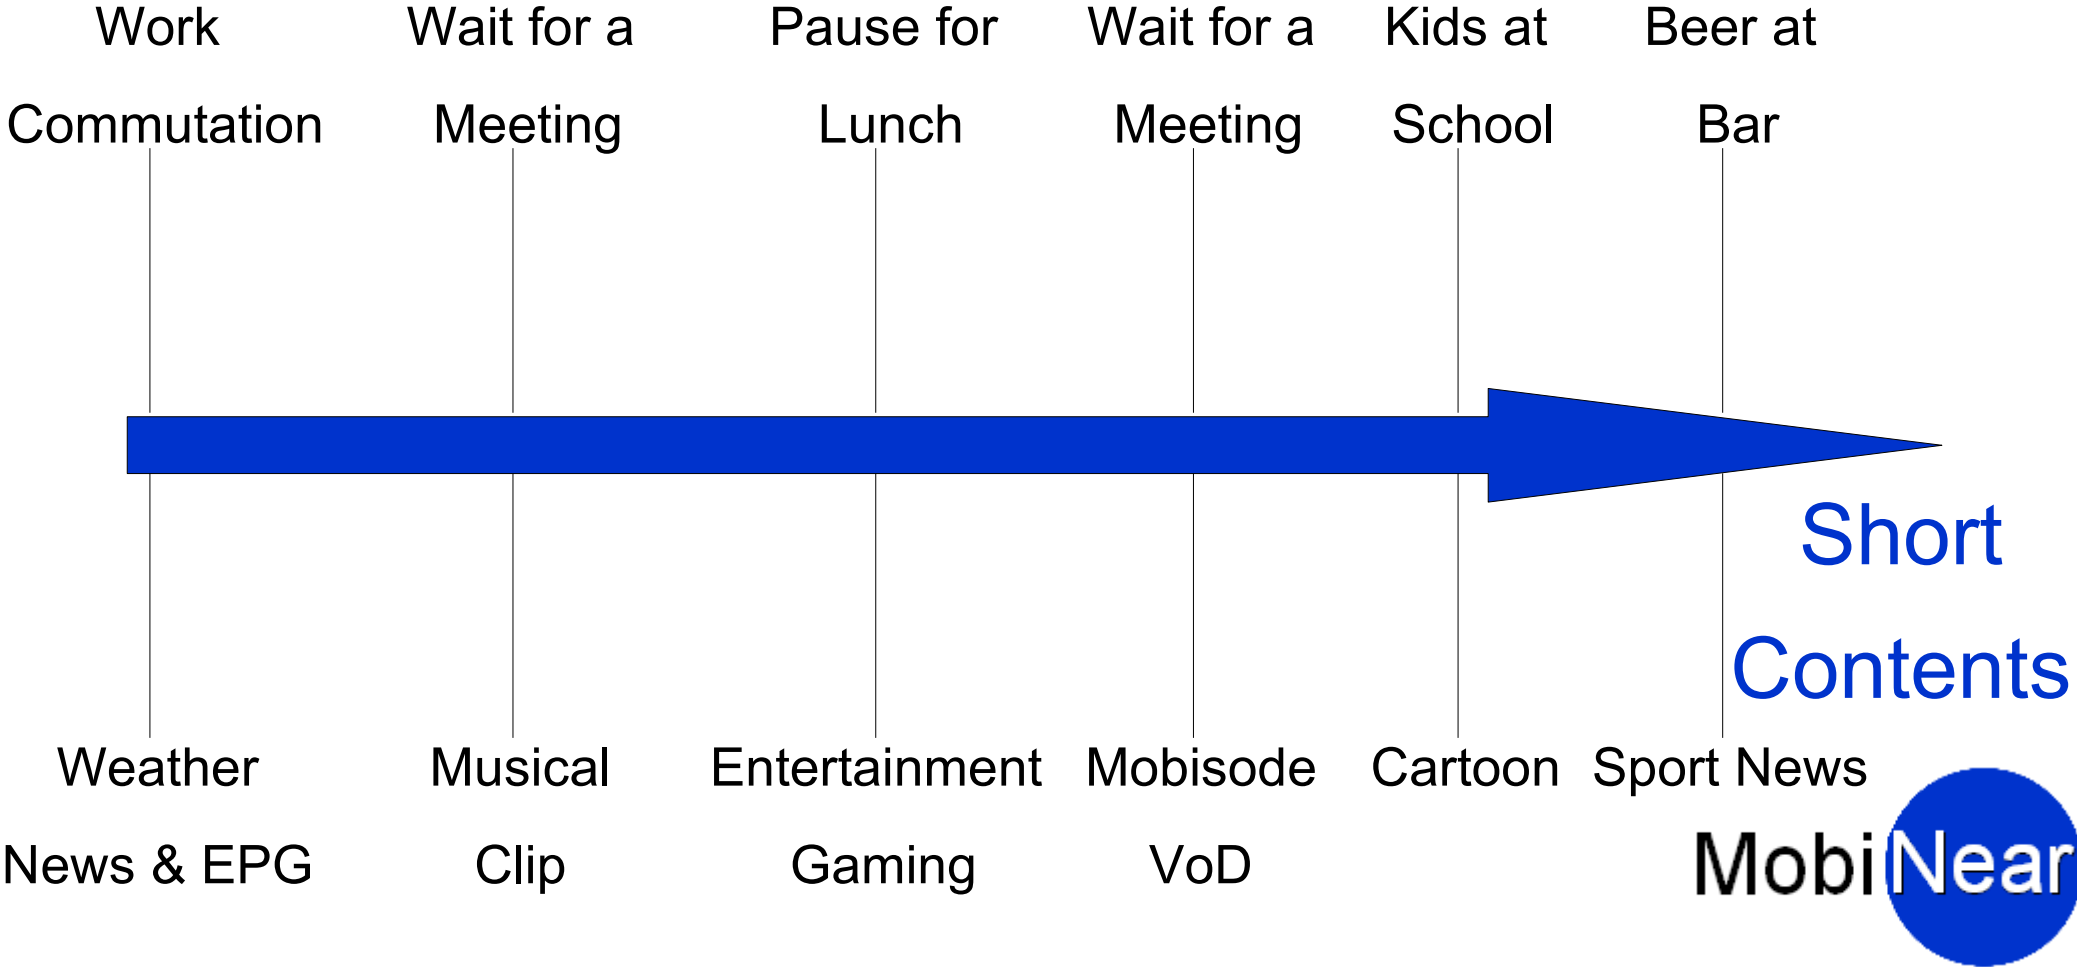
Work Commutation

Wait for a Meeting

Pause for Lunch

Wait for a Meeting

Kids at School

Beer at Bar

Short Contents

Weather News & EPG

Musical Clip

Entertainment Gaming

Mobisode VoD

Cartoon

Sport News

MobiNear